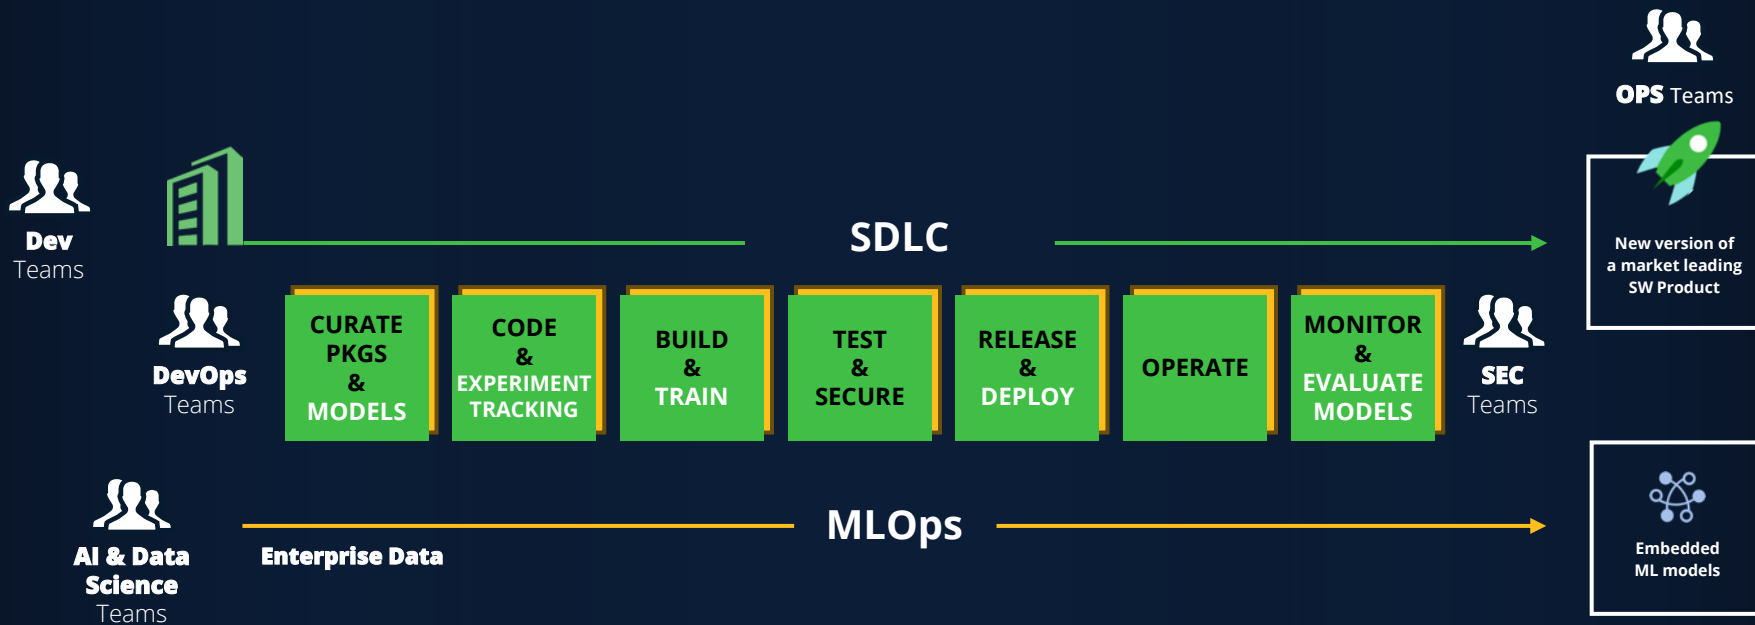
OPS Teams

Dev Teams

SDLC

New version of a market leading SW Product

DevOps Teams

CURATE PKGS & MODELS

CODE & EXPERIMENT TRACKING

BUILD & TRAIN

TEST & SECURE

RELEASE & DEPLOY

OPERATE

MONITOR & EVALUATE MODELS

SEC Teams

AI & Data Science Teams

MLOps

Enterprise Data

Embedded ML models